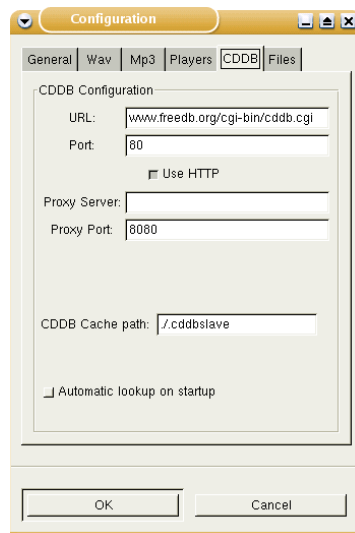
Configuration

General | Wav | Mp3 | Players | CDDB | Files

CDDB Configuration

URL: www.freedb.org/cgi-bin/cddb.cgi

Port: 80

Use HTTP

Proxy Server:

Proxy Port: 8080

CDDB Cache path: ./.cddbslave

Automatic lookup on startup

OK

Cancel